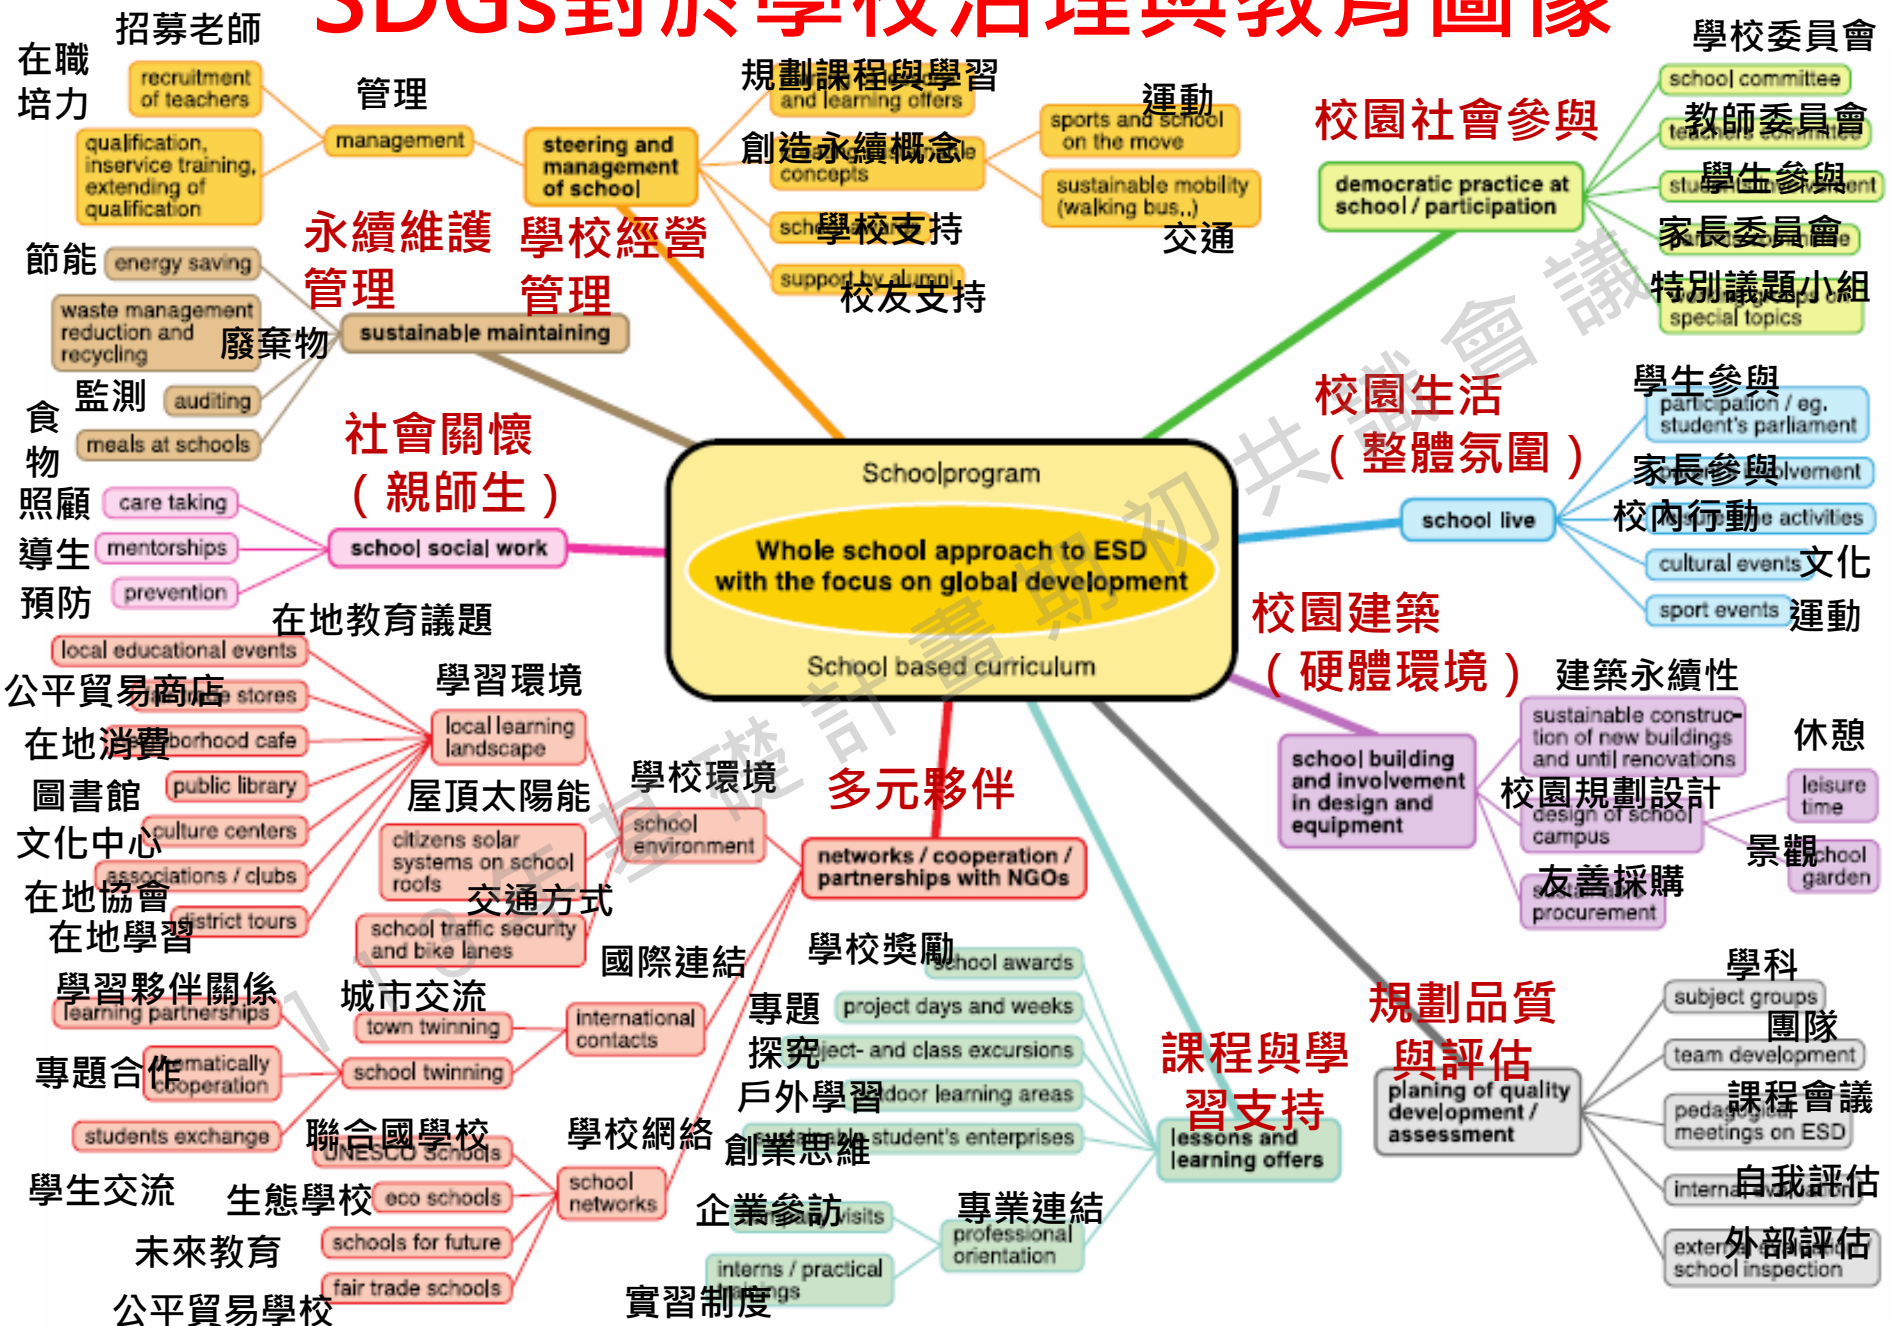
SDGs對於學校治理與教育圖像

Schoolprogram
Whole school approach to ESD with the focus on global development
School based curriculum

招募老師
在職培力
recruitment of teachers
qualification, inservice training, extending of qualification
管理
management
steering and management of school
規劃課程與學習
and learning offers
創造永續概念
concepts
運動
sports and school on the move
sustainable mobility (walking bus,,)
交通
學校支持
sch
support by alumni
校友支持
永續維護管理
學校經營管理
節能
energy saving
waste management reduction and recycling
廢棄物
sustainable maintaining
監測
auditing
食物
meals at schools
社會關懷（親師生）
照顧
care taking
導生
mentorships
預防
prevention
school social work
在地教育議題
local educational events
公平貿易商店
stores
在地消費
borhood cafe
圖書館
public library
文化中心
culture centers
在地協會
associations / clubs
在地學習
district tours
學習環境
local learning landscape
屋頂太陽能
citizens solar systems on school roofs
學校環境
school environment
交通方式
school traffic security and bike lanes
學習夥伴關係
learning partnerships
城市交流
town twinning
專題合作
thematically cooperation
school twinning
國際連結
international contacts
students exchange
學生交流
聯合國學校
UNESCO schools
生態學校
eco schools
未來教育
schools for future
fair trade schools
公平貿易學校
學校網絡
school networks
多元夥伴
networks / cooperation / partnerships with NGOs
學校獎勵
school awards
專題
project days and weeks
探究
ject- and class excursions
戶外學習
door learning areas
創業思維
student's enterprises
企業參訪
visits
專業連結
professional orientation
interns / practical
實習制度
課程與學習支持
lessons and learning offers
規劃品質與評估
planing of quality development / assessment
學科
subject groups
團隊
team development
課程會議
meetings on ESD
自我評估
interna
外部評估
exter
school inspection
學校委員會
school committee
教師委員會
teachers committee
學生參與
stu ent
家長委員會
特別議題小組
special topics
校園社會參與
democratic practice at school / participation
校園生活（整體氛圍）
學生參與
participation / eg. student's parliament
家長參與
olvement
校內行動
e activities
cultural events
文化
sport events
運動
school live
校園建築（硬體環境）
建築永續性
sustainable construction of new buildings and until renovations
school building and involvement in design and equipment
校園規劃設計
design of school campus
休憩
leisure time
景觀
school garden
友善採購
procurement
110年基礎計畫期初共識會議